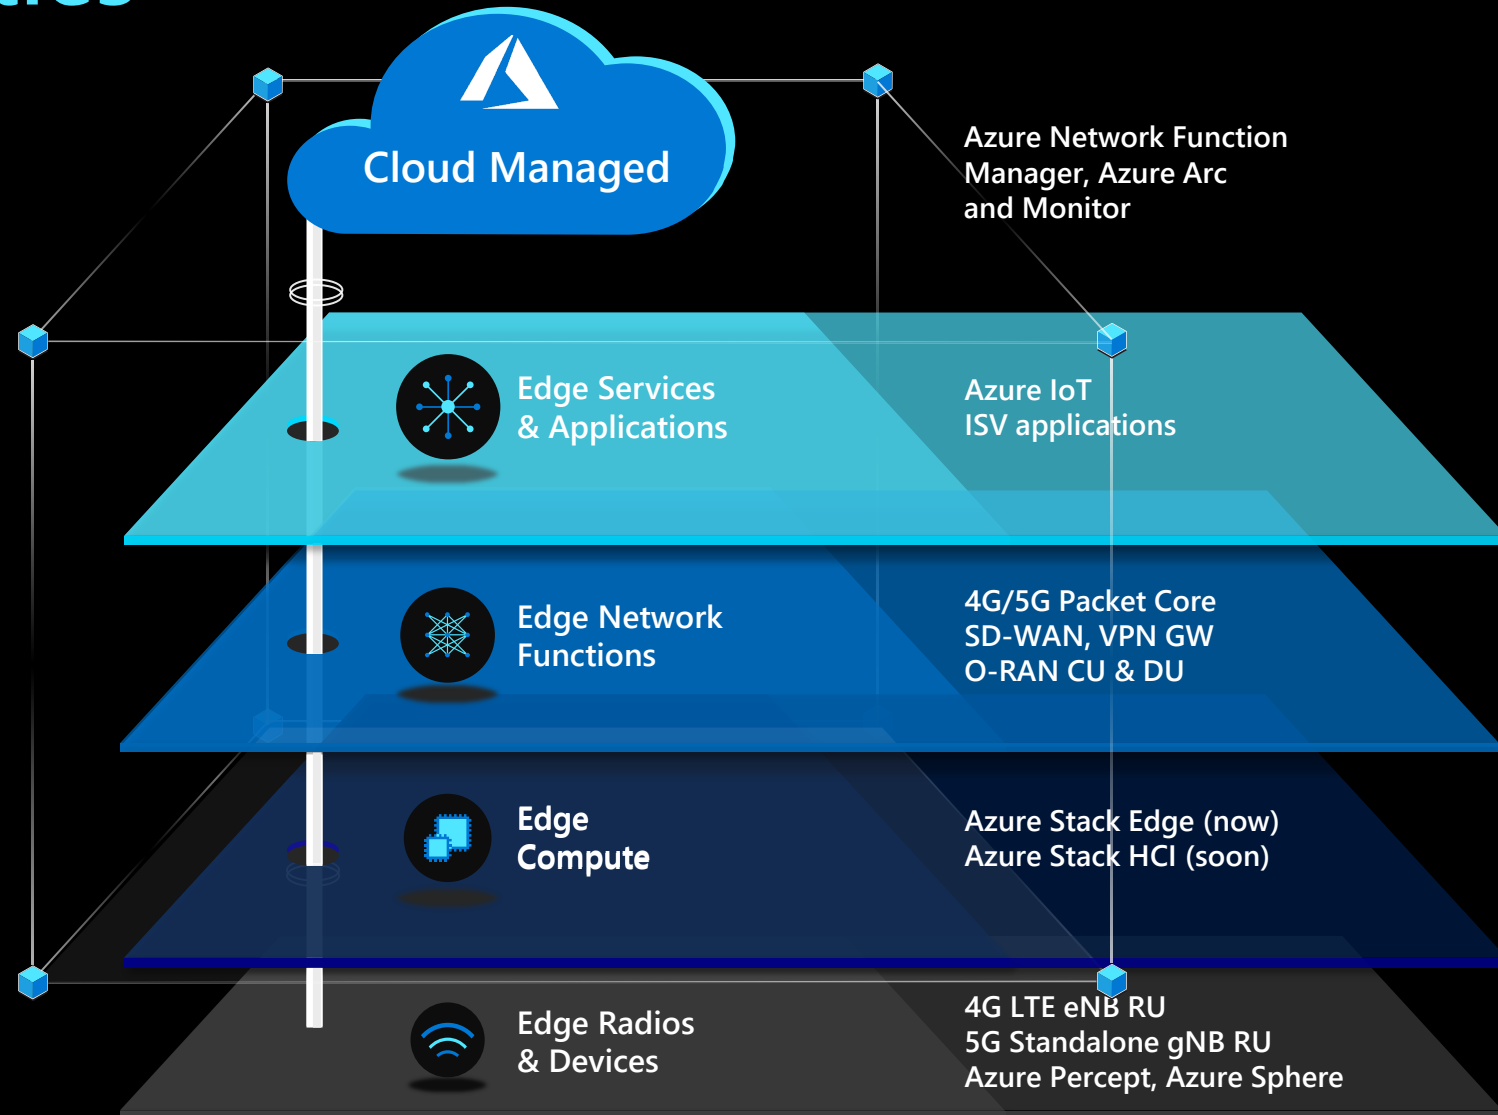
Cloud Managed

Azure Network Function Manager, Azure Arc and Monitor

Edge Services & Applications

Azure IoT
ISV applications

Edge Network Functions

4G/5G Packet Core
SD-WAN, VPN GW
O-RAN CU & DU

Edge Compute

Azure Stack Edge (now)
Azure Stack HCI (soon)

Edge Radios & Devices

4G LTE eNB RU
5G Standalone gNB RU
Azure Percept, Azure Sphere